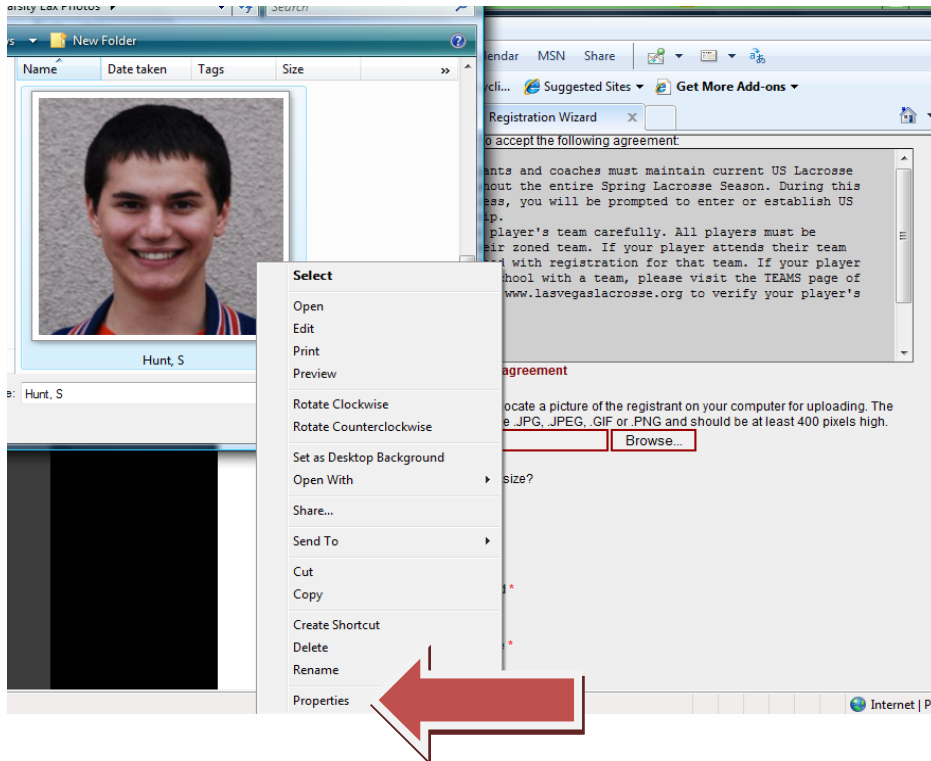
arsity Lax Photos
Search
ys New Folder
Name
Date taken
Tags
Size
Hunt, S
e: Hunt, S
lendar MSN Share
ycli... Suggested Sites Get More Add-ons
Registration Wizard
o accept the following agreement:
ants and coaches must maintain current US Lacrosse hout the entire Spring Lacrosse Season. During this ess, you will be prompted to enter or establish US ip.
player's team carefully. All players must be eir zoned team. If your player attends their team d with registration for that team. If your player chool with a team, please visit the TEAMS page of www.lasvegaslacrosse.org to verify your player's
agreement
ocate a picture of the registrant on your computer for uploading. The e .JPG, .JPEG, .GIF or .PNG and should be at least 400 pixels high.
Browse...
size?
Select
Open
Edit
Print
Preview
Rotate Clockwise
Rotate Counterclockwise
Set as Desktop Background
Open With
Share...
Send To
Cut
Copy
Create Shortcut
Delete
Rename
Properties
Internet | P